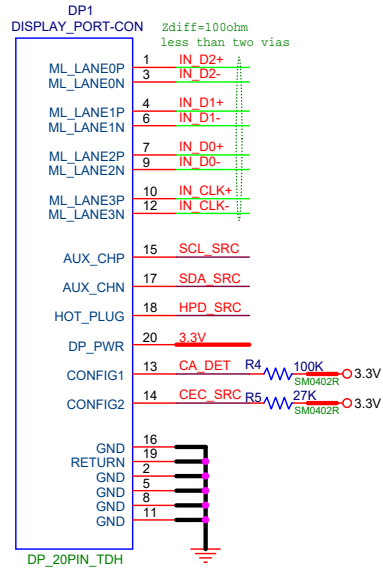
DP1
DISPLAY_PORT-CON

Zdiff=100ohm
less than two vias

ML_LANE0P 1 IN_D2+
ML_LANE0N 3 IN_D2-
ML_LANE1P 4 IN_D1+
ML_LANE1N 6 IN_D1-
ML_LANE2P 7 IN_D0+
ML_LANE2N 9 IN_D0-
ML_LANE3P 10 IN_CLK+
ML_LANE3N 12 IN_CLK-
AUX_CHP 15 SCL_SRC
AUX_CHN 17 SDA_SRC
HOT_PLUG 18 HPD_SRC
DP_PWR 20 3.3V
CONFIG1 13 CA_DET R4 100K SM0402R 3.3V
CONFIG2 14 CEC_SRC R5 27K SM0402R 3.3V
GND 16
RETURN 19
GND 2
GND 5
GND 8
GND 11

DP_20PIN_TDH